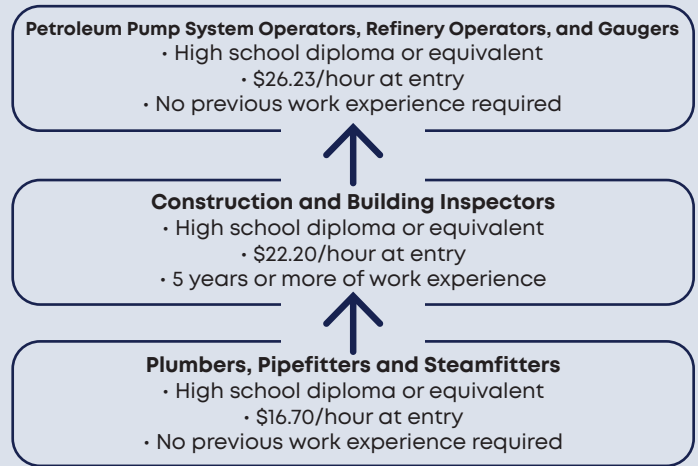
**Petroleum Pump System Operators, Refinery Operators, and Gaugers**
• High school diploma or equivalent
• \$26.23/hour at entry
• No previous work experience required

**Construction and Building Inspectors**
• High school diploma or equivalent
• \$22.20/hour at entry
• 5 years or more of work experience

**Plumbers, Pipefitters and Steamfitters**
• High school diploma or equivalent
• \$16.70/hour at entry
• No previous work experience required